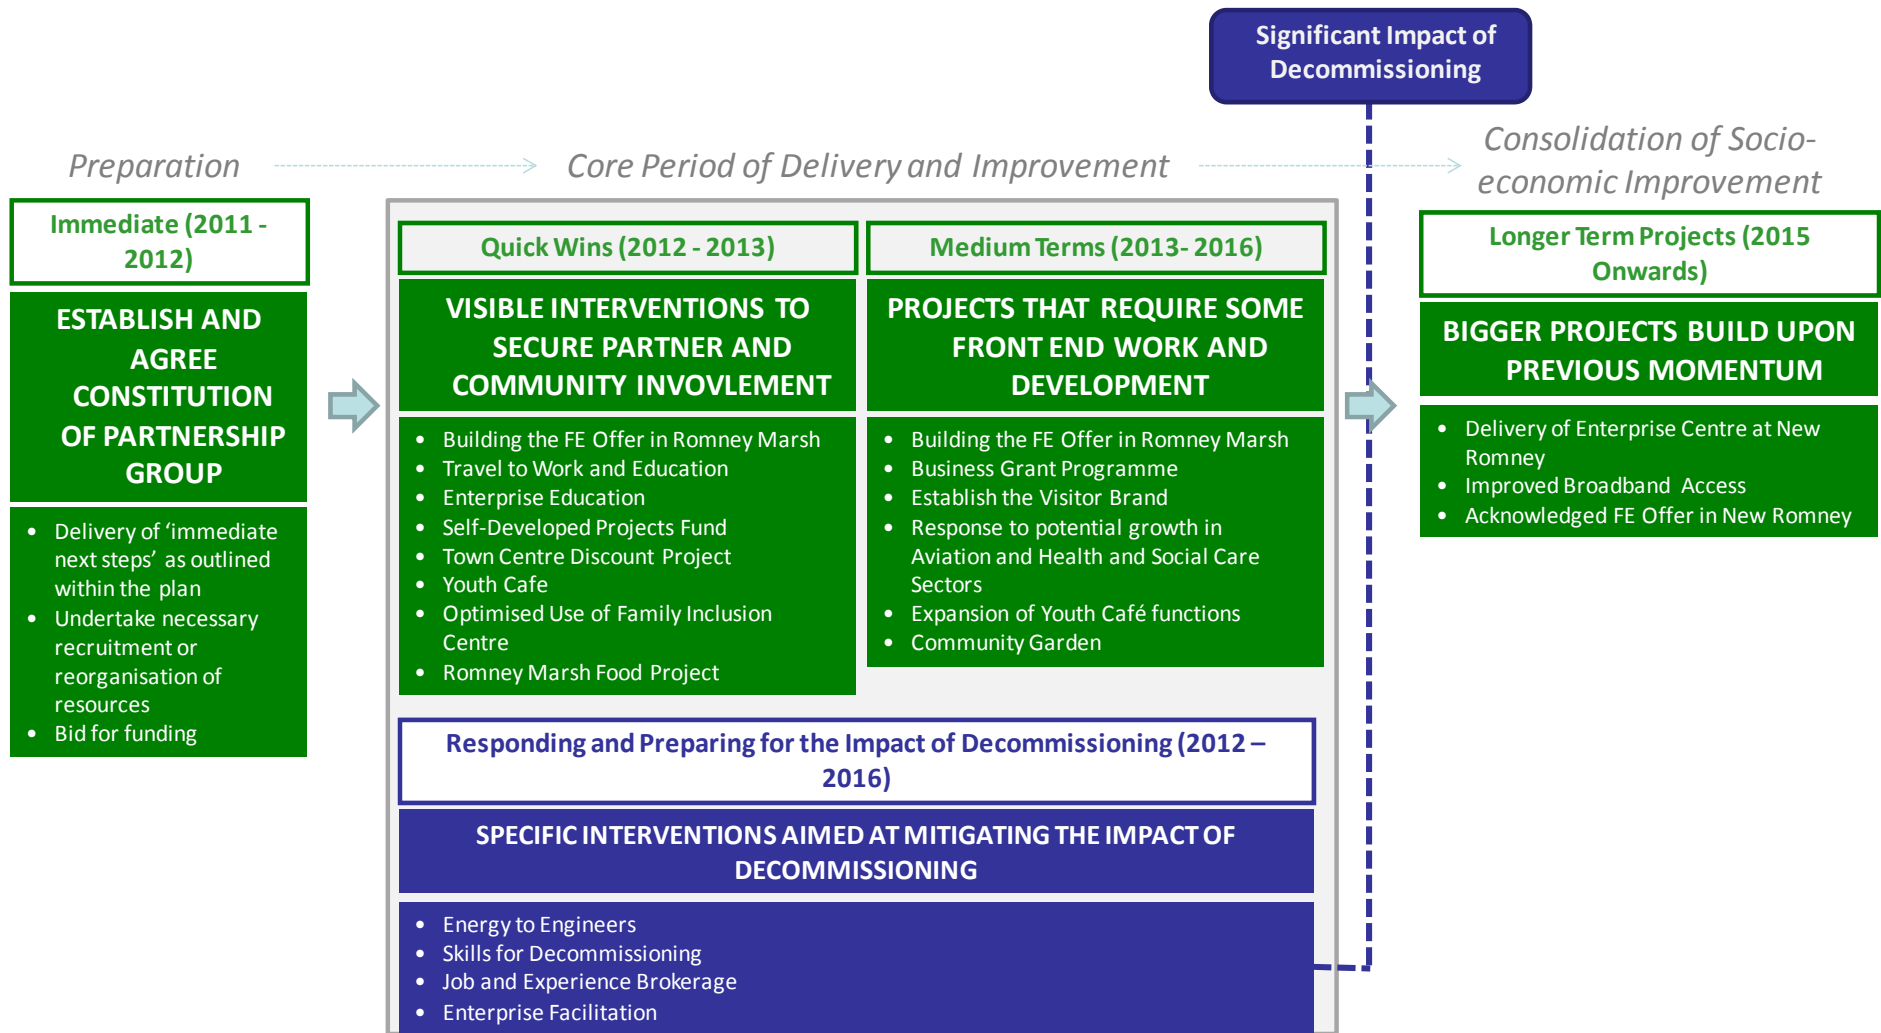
Significant Impact of Decommissioning

Preparation

Core Period of Delivery and Improvement

Consolidation of Socio-economic Improvement

Immediate (2011 - 2012)

ESTABLISH AND AGREE CONSTITUTION OF PARTNERSHIP GROUP

- Delivery of ‘immediate next steps’ as outlined within the plan
- Undertake necessary recruitment or reorganisation of resources
- Bid for funding

Quick Wins (2012 - 2013)

VISIBLE INTERVENTIONS TO SECURE PARTNER AND COMMUNITY INVOVLEMENT

- Building the FE Offer in Romney Marsh
- Travel to Work and Education
- Enterprise Education
- Self-Developed Projects Fund
- Town Centre Discount Project
- Youth Cafe
- Optimised Use of Family Inclusion Centre
- Romney Marsh Food Project

Medium Terms (2013- 2016)

PROJECTS THAT REQUIRE SOME FRONT END WORK AND DEVELOPMENT

- Building the FE Offer in Romney Marsh
- Business Grant Programme
- Establish the Visitor Brand
- Response to potential growth in Aviation and Health and Social Care Sectors
- Expansion of Youth Café functions
- Community Garden

Longer Term Projects (2015 Onwards)

BIGGER PROJECTS BUILD UPON PREVIOUS MOMENTUM

- Delivery of Enterprise Centre at New Romney
- Improved Broadband Access
- Acknowledged FE Offer in New Romney

Responding and Preparing for the Impact of Decommissioning (2012 – 2016)

SPECIFIC INTERVENTIONS AIMED AT MITIGATING THE IMPACT OF DECOMMISSIONING

- Energy to Engineers
- Skills for Decommissioning
- Job and Experience Brokerage
- Enterprise Facilitation